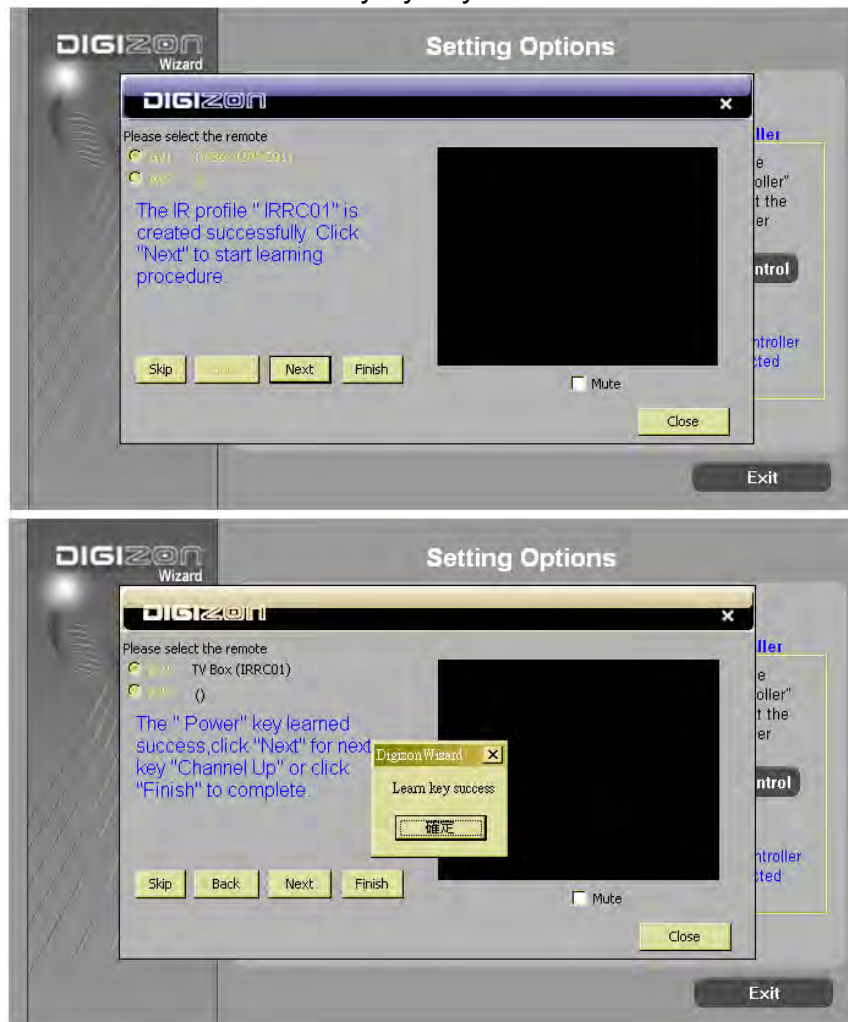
DIGIZON
Wizard

Setting Options

DIGIZON

×

Please select the remote

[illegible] TV Box (IRRC01)

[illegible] ()

The IR profile " IRRC01" is created successfully. Click "Next" to start learning procedure.

ller
e
oller"
t the
er

ntrol

ntroller
cted

Skip
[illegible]
Next
Finish

Mute

Close

Exit

DIGIZON
Wizard

Setting Options

DIGIZON

×

Please select the remote

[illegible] TV Box (IRRC01)

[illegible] ()

The " Power" key learned success,click "Next" for next key "Channel Up" or click "Finish" to complete.

DigizonWizard ×

Learn key success

確定

ller
e
oller"
t the
er

ntrol

ntroller
cted

Skip
Back
Next
Finish

Mute

Close

Exit